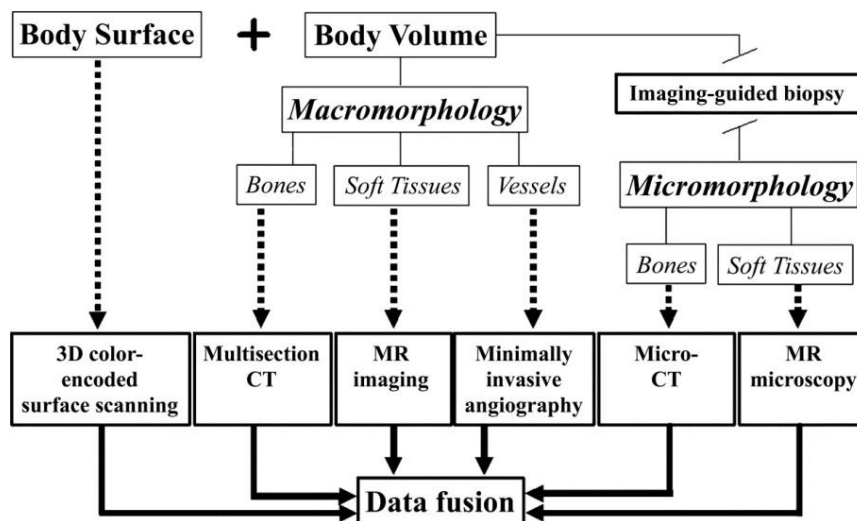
Body Surface + Body Volume

Macromorphology

Imaging-guided biopsy

Bones

Soft Tissues

Vessels

Micromorphology

Bones

Soft Tissues

3D color-encoded surface scanning

Multisection CT

MR imaging

Minimally invasive angiography

Micro-CT

MR microscopy

Data fusion